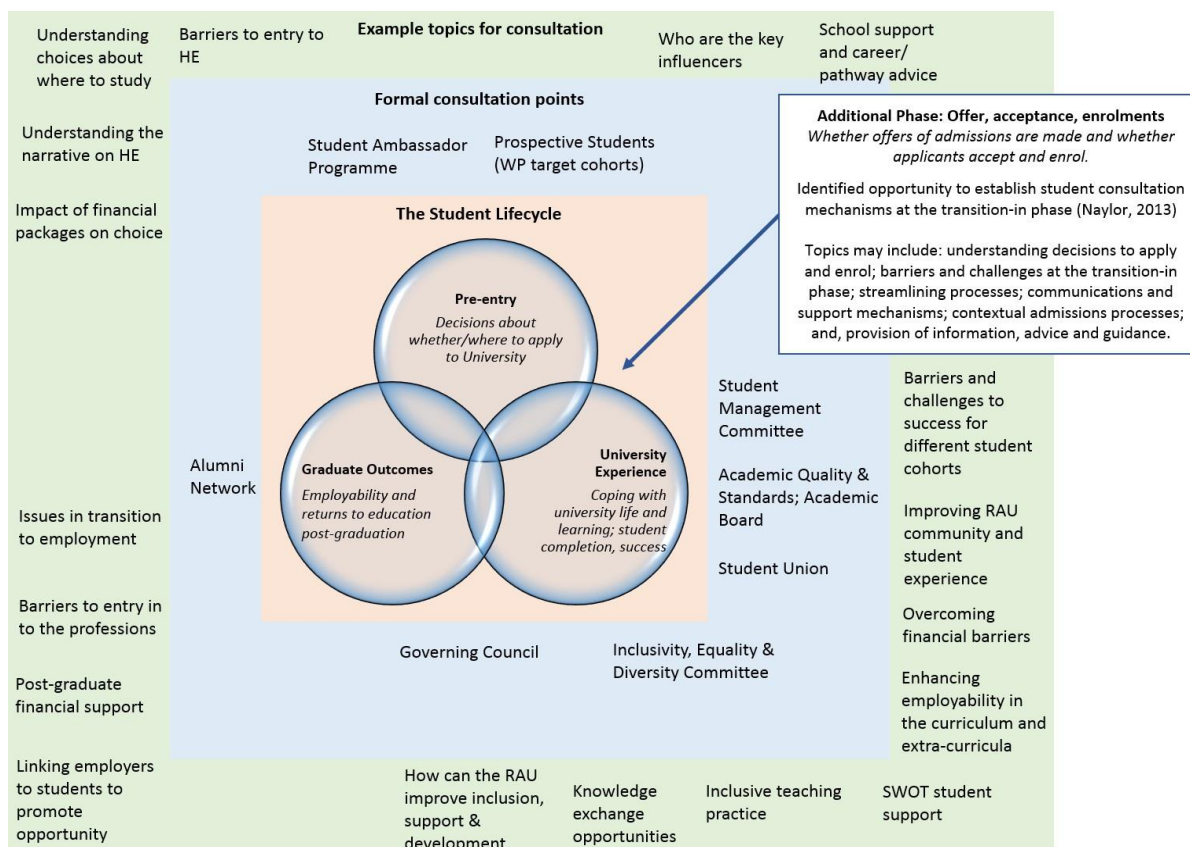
Understanding choices about where to study

Barriers to entry to HE

Example topics for consultation

Who are the key influencers

School support and career/ pathway advice

Formal consultation points

Understanding the narrative on HE

Student Ambassador Programme

Prospective Students (WP target cohorts)

Additional Phase: Offer, acceptance, enrolments
*Whether offers of admissions are made and whether applicants accept and enrol.*

Identified opportunity to establish student consultation mechanisms at the transition-in phase (Naylor, 2013)

Topics may include: understanding decisions to apply and enrol; barriers and challenges at the transition-in phase; streamlining processes; communications and support mechanisms; contextual admissions processes; and, provision of information, advice and guidance.

Impact of financial packages on choice

The Student Lifecycle

Pre-entry
*Decisions about whether/where to apply to University*

Graduate Outcomes
*Employability and returns to education post-graduation*

University Experience
*Coping with university life and learning; student completion, success*

Alumni Network

Student Management Committee

Academic Quality & Standards; Academic Board

Student Union

Barriers and challenges to success for different student cohorts

Improving RAU community and student experience

Issues in transition to employment

Barriers to entry in to the professions

Overcoming financial barriers

Governing Council

Inclusivity, Equality & Diversity Committee

Post-graduate financial support

Enhancing employability in the curriculum and extra-curricula

Linking employers to students to promote opportunity

How can the RAU improve inclusion, support & development

Knowledge exchange opportunities

Inclusive teaching practice

SWOT student support